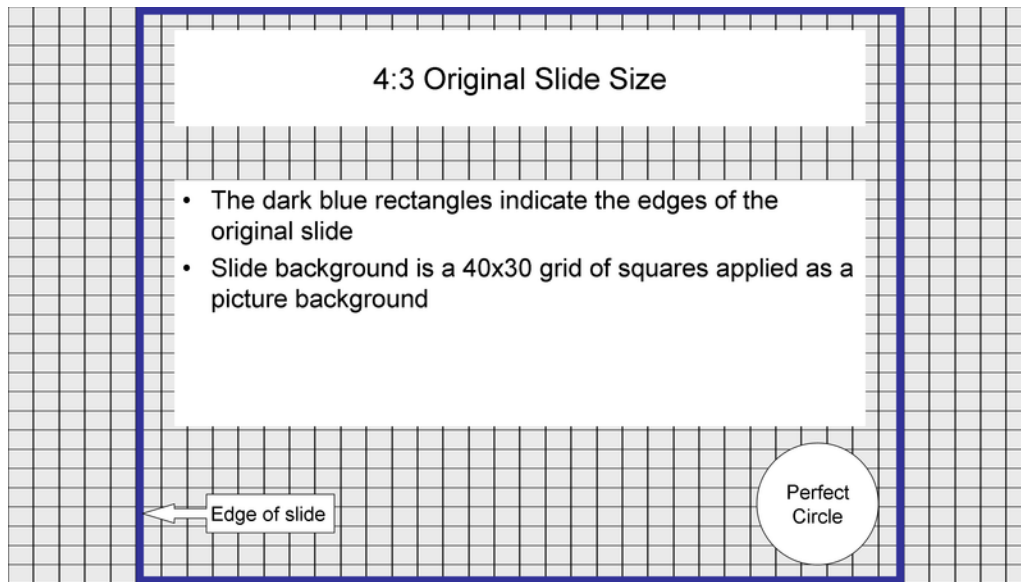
4:3 Original Slide Size

- The dark blue rectangles indicate the edges of the original slide
- Slide background is a 40x30 grid of squares applied as a picture background

Edge of slide

Perfect Circle